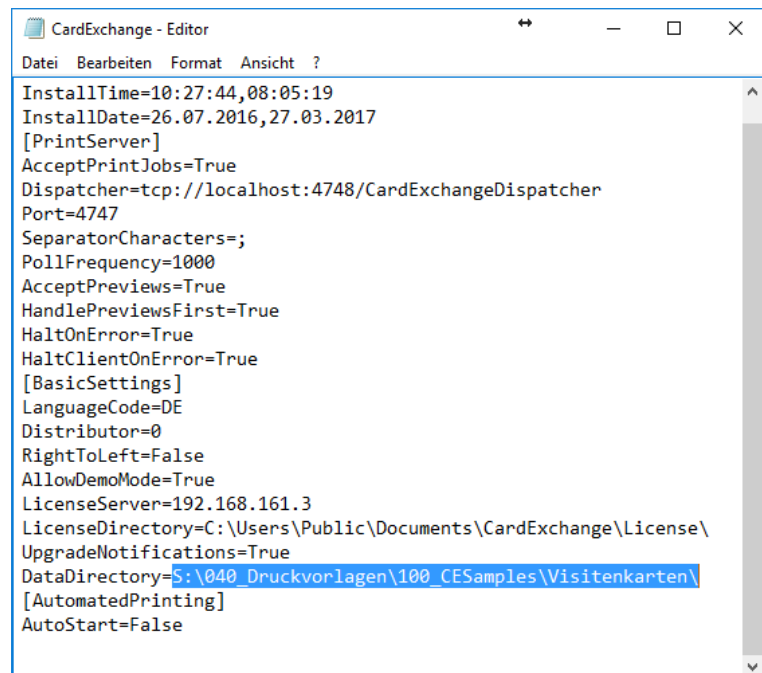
CardExchange - Editor

Datei Bearbeiten Format Ansicht ?

InstallTime=10:27:44,08:05:19
InstallDate=26.07.2016,27.03.2017
[PrintServer]
AcceptPrintJobs=True
Dispatcher=tcp://localhost:4748/CardExchangeDispatcher
Port=4747
SeparatorCharacters=;
PollFrequency=1000
AcceptPreviews=True
HandlePreviewsFirst=True
HaltOnError=True
HaltClientOnError=True
[BasicSettings]
LanguageCode=DE
Distributor=0
RightToLeft=False
AllowDemoMode=True
LicenseServer=192.168.161.3
LicenseDirectory=C:\Users\Public\Documents\CardExchange\License\
UpgradeNotifications=True
DataDirectory=S:\040_Druckvorlagen\100_CESamples\Visitenkarten\
[AutomatedPrinting]
AutoStart=False